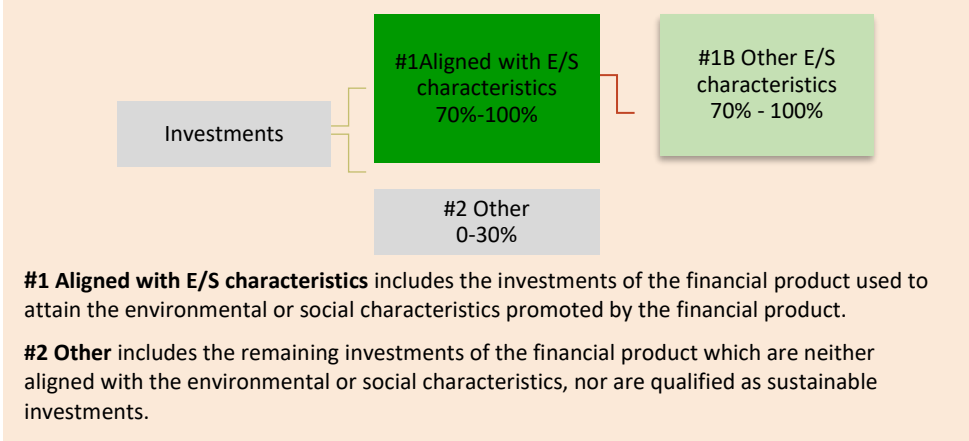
Investments

#1Aligned with E/S characteristics 70%-100%

#1B Other E/S characteristics 70% - 100%

#2 Other 0-30%

**#1 Aligned with E/S characteristics** includes the investments of the financial product used to attain the environmental or social characteristics promoted by the financial product.

**#2 Other** includes the remaining investments of the financial product which are neither aligned with the environmental or social characteristics, nor are qualified as sustainable investments.